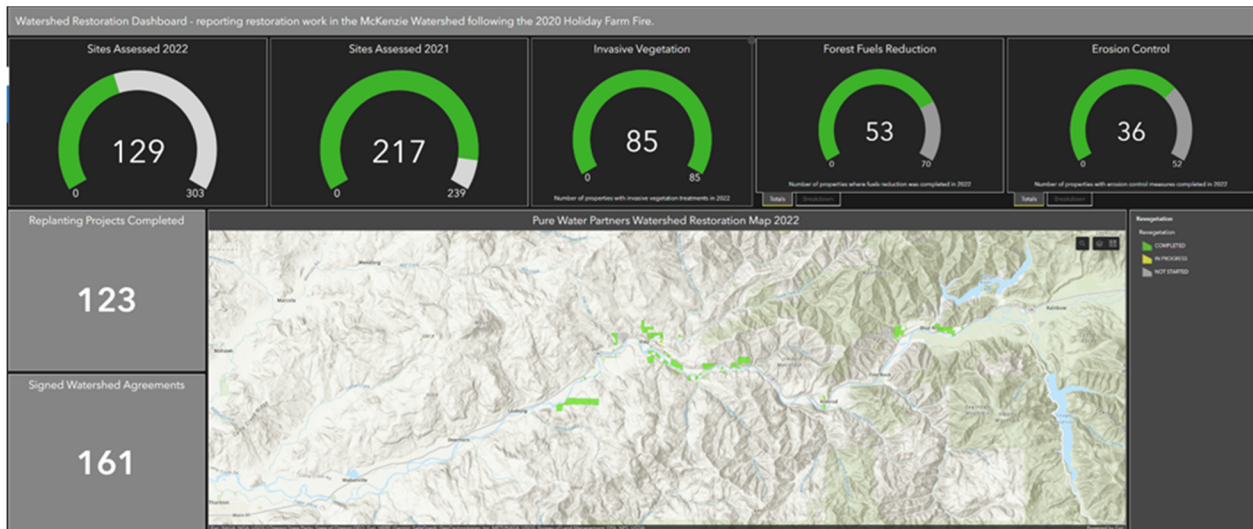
Watershed Restoration Dashboard - reporting restoration work in the McKenzie Watershed following the 2020 Holiday Farm Fire.

Sites Assessed 2022

129

0

303

Sites Assessed 2021

217

0

239

Invasive Vegetation

85

0

85

Number of properties with invasive vegetation treatments in 2022

Forest Fuels Reduction

53

0

70

Number of properties where fuels reduction was completed in 2022

Totals

Breakdown

Erosion Control

36

0

52

Number of properties with erosion control measures completed in 2022

Totals

Breakdown

Replanting Projects Completed

123

Signed Watershed Agreements

161

Pure Water Partners Watershed Restoration Map 2022

Revegetation

Revegetation

COMPLETED

IN PROGRESS

NOT STARTED